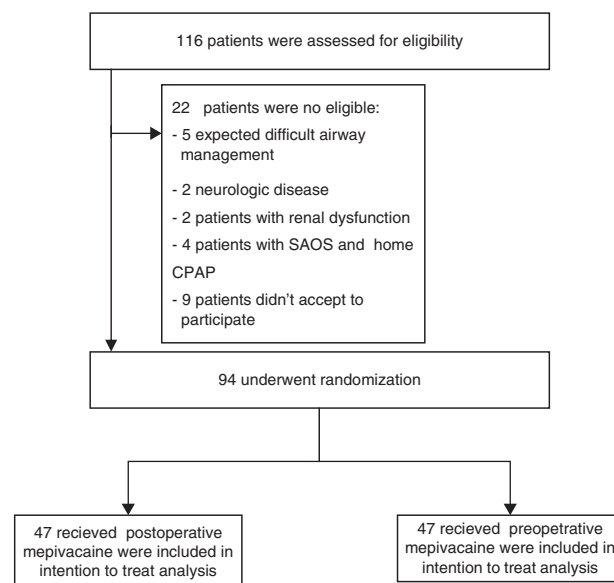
116 patients were assessed for eligibility

22 patients were no eligible:
- 5 expected difficult airway management
- 2 neurologic disease
- 2 patients with renal dysfunction
- 4 patients with SAOS and home CPAP
- 9 patients didn't accept to participate

94 underwent randomization

47 recieved postoperative mepivacaine were included in intention to treat analysis

47 recieved preopetrative mepivacaine were included in intention to treat analysis